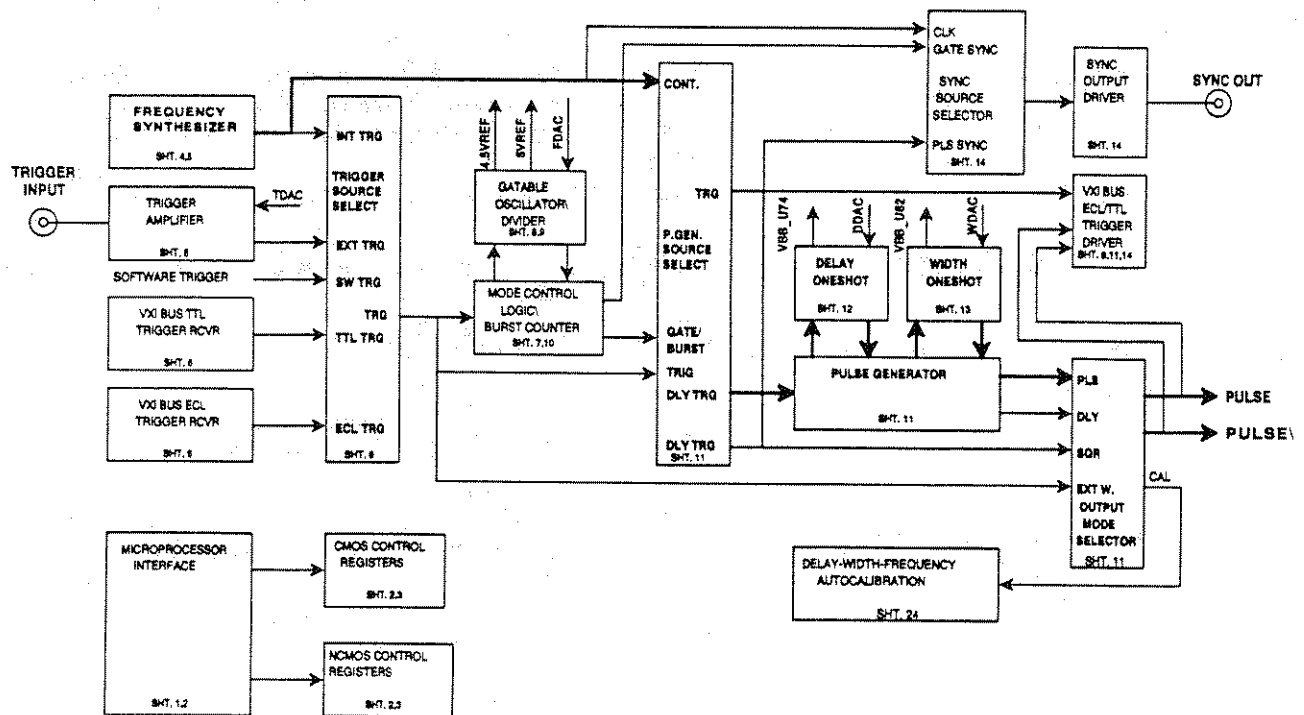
FREQUENCY SYNTHESIZER
SHT. 4,5

TRIGGER INPUT

TRIGGER AMPLIFIER
SHT. 6

TDAC

SOFTWARE TRIGGER

VXI BUS TTL TRIGGER RCVR
SHT. 6

VXI BUS ECL TRIGGER RCVR
SHT. 6

INT TRG
TRIGGER SOURCE SELECT
EXT TRG
SW TRG
TRG
TTL TRG
ECL TRG
SHT. 6

4.5VREF
5VREF
FDAC

GATABLE OSCILLATOR\ DIVIDER
SHT. 8,9

MODE CONTROL LOGIC\ BURST COUNTER
SHT. 7,10

CONT.
TRG
P.GEN. SOURCE SELECT
GATE/ BURST
TRIG
DLY TRG
DLY TRG
SHT. 11

CLK
GATE SYNC
SYNC SOURCE SELECTOR
PLS SYNC
SHT. 14

SYNC OUTPUT DRIVER
SHT. 14

SYNC OUT

VXI BUS ECL/TTL TRIGGER DRIVER
SHT. 6,11,14

VBB_U74
DDAC
VBB_U82
WDAC

DELAY ONESHOT
SHT. 12

WIDTH ONESHOT
SHT. 13

PULSE GENERATOR
SHT. 11

PLS
DLY
SQR
EXT W.
OUTPUT MODE SELECTOR
SHT. 11

CAL

PULSE
PULSE\

MICROPROCESSOR INTERFACE
SHT. 1,2

CMOS CONTROL REGISTERS
SHT. 2,3

NCMOS CONTROL REGISTERS
SHT. 2,3

DELAY-WIDTH-FREQUENCY AUTOCALIBRATION
SHT. 24